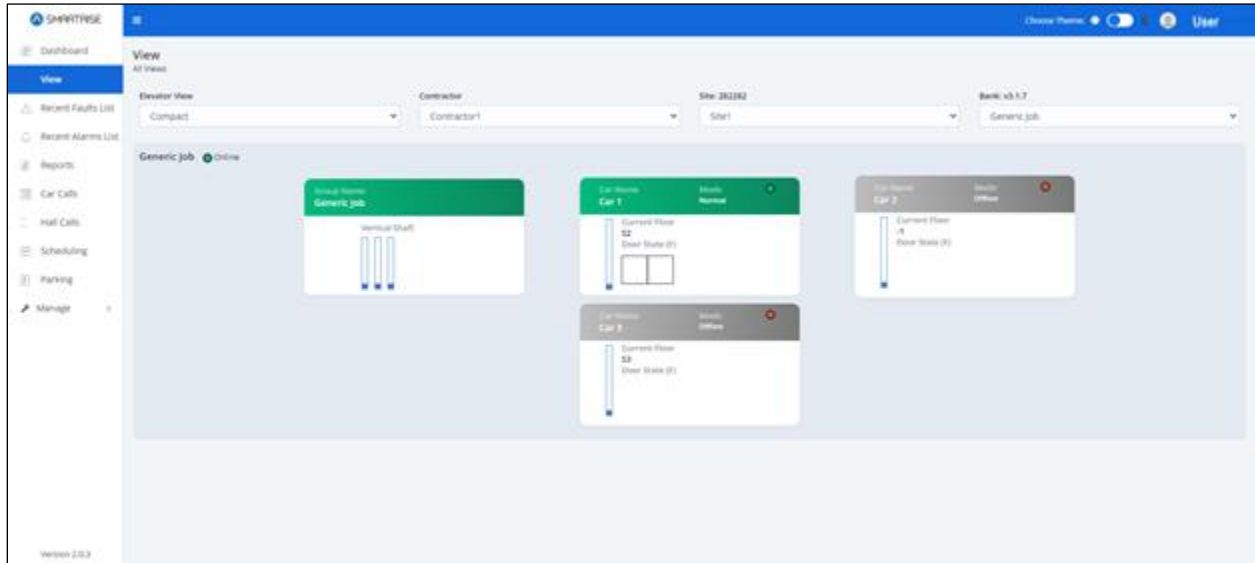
SMARTRISE

Choose Theme: User

Dashboard
View
Recent Faults List
Recent Alarms List
Reports
Car Calls
Hall Calls
Scheduling
Parking
Manage

Version 2.0.3

View
All Views

Elevator View
Compact

Contractor
Contractor1

Site: 282282
Site1

Bank: v3.1.7
Generic Job

Generic Job Online

Group Name
Generic Job
Vertical Shaft

Car Name
Car 1
Mode
Normal
Current Floor
S2
Door State (F)

Car Name
Car 2
Mode
Offline
Current Floor
-1
Door State (F)

Car Name
Car 3
Mode
Offline
Current Floor
S3
Door State (F)